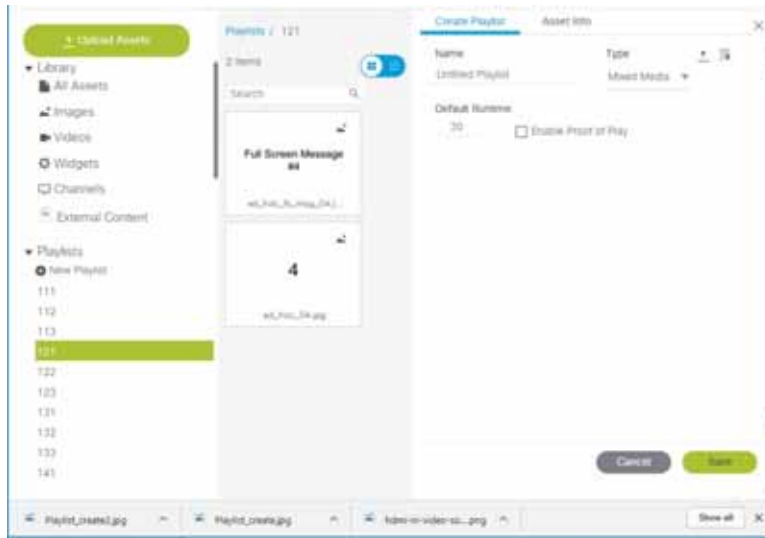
Upload Assets

Library
All Assets
Images
Videos
Widgets
Channels
External Content

Playlists
New Playlist
111
112
113
121
122
123
131
132
133
141

Playlists / 121

2 Items

Search

Full Screen Message 44

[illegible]

4

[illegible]

Create Playlist
Asset Info

Name
Untitled Playlist

Type
Mixed Media

Default Runtime
20

Enable Proof of Play

Cancel
Save

Playlist_create2.jpg
Playlist_create.jpg
hdmi-in-video-so....png
Show all